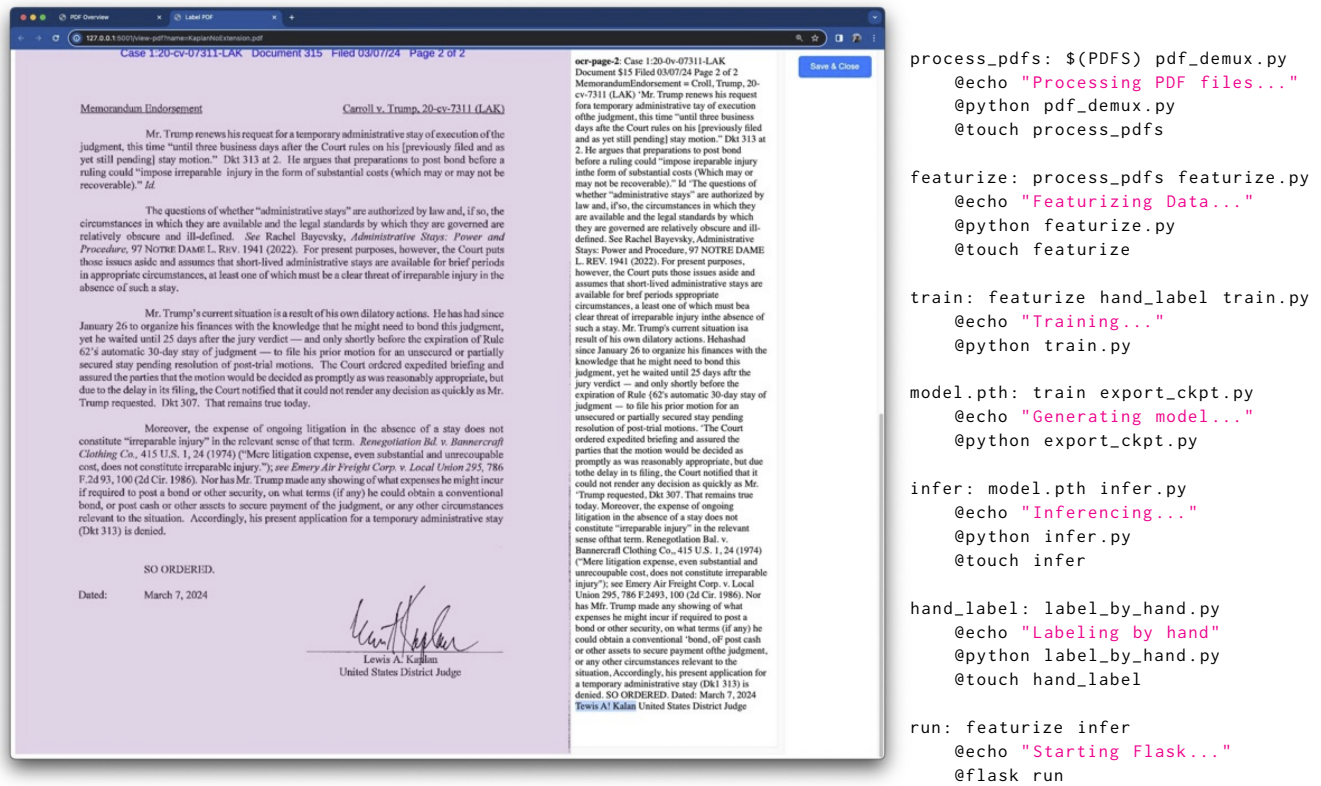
PDF Overview
Label PDF
127.0.0.1:5001/view-pdf?name=KaplanNoExtension.pdf

Case 1:20-cv-07311-LAK Document 315 Filed 03/07/24 Page 2 of 2

Memorandum Endorsement Carroll v. Trump, 20-cv-7311 (LAK)

Mr. Trump renews his request for a temporary administrative stay of execution of the judgment, this time "until three business days after the Court rules on his [previously filed and as yet still pending] stay motion." Dkt 313 at 2. He argues that preparations to post bond before a ruling could "impose irreparable injury in the form of substantial costs (which may or may not be recoverable)." Id.

The questions of whether "administrative stays" are authorized by law and, if so, the circumstances in which they are available and the legal standards by which they are governed are relatively obscure and ill-defined. See Rachel Bayevsky, Administrative Stays: Power and Procedure, 97 NOTRE DAME L. REV. 1941 (2022). For present purposes, however, the Court puts those issues aside and assumes that short-lived administrative stays are available for brief periods in appropriate circumstances, at least one of which must be a clear threat of irreparable injury in the absence of such a stay.

Mr. Trump's current situation is a result of his own dilatory actions. He has had since January 26 to organize his finances with the knowledge that he might need to bond this judgment, yet he waited until 25 days after the jury verdict — and only shortly before the expiration of Rule 62's automatic 30-day stay of judgment — to file his prior motion for an unsecured or partially secured stay pending resolution of post-trial motions. The Court ordered expedited briefing and assured the parties that the motion would be decided as promptly as was reasonably appropriate, but due to the delay in its filing, the Court notified that it could not render any decision as quickly as Mr. Trump requested. Dkt 307. That remains true today.

Moreover, the expense of ongoing litigation in the absence of a stay does not constitute "irreparable injury" in the relevant sense of that term. Renegotiation Bd. v. Bannercraft Clothing Co., 415 U.S. 1, 24 (1974) ("Mere litigation expense, even substantial and unrecoupable cost, does not constitute irreparable injury."); see Emery Air Freight Corp. v. Local Union 295, 786 F.2d 93, 100 (2d Cir. 1986). Nor has Mr. Trump made any showing of what expenses he might incur if required to post a bond or other security, on what terms (if any) he could obtain a conventional bond, or post cash or other assets to secure payment of the judgment, or any other circumstances relevant to the situation. Accordingly, his present application for a temporary administrative stay (Dkt 313) is denied.

SO ORDERED.

Dated: March 7, 2024

Lewis A. Kaplan
United States District Judge

ocr-page-2: Case 1:20-0v-07311-LAK Document $15 Filed 03/07/24 Page 2 of 2 MemorandumEndorsement « Croll, Trump, 20-cv-7311 (LAK) 'Mr. Trump renews his request fora temporary administrative tay of execution ofthe judgment, this time "until three business days after the Court rules on his [previously filed and as yet still pending] stay motion." Dkt 313 at 2. He argues that preparations to post bond before a ruling could "impose ireparable injury inthe form of substantial costs (Which may or may not be recoverable)." Id 'The questions of whether "administrative stays" are authorized by law and, if'so, the circumstances in which they are available and the legal standards by which they are governed are relatively obscure and ill-defined. See Rachel Bayevsky, Administrative Stays: Power and Procedure, 97 NOTRE DAME L. REV. 1941 (2022). For present purposes, however, the Court puts those issues aside and assumes that short-lived administrative stays are available for bref periods sppropriate circumstances, a least one of which must bea clear threat of irreparable injury inthe absence of such a stay. Mr. Trump's current situation isa result of his own dilatory actions. Hehashad since January 26 to organize his finances with the knowledge that he might need to bond this judgment, yet he waited until 25 days aftr the jury verdict — and only shortly before the expiration of Rule (62's automatic 30-day stay of judgment — to file his prior motion for an unsecured or partially secured stay pending resolution of post-trial motions. 'The Court ordered expedited briefing and assured the parties that the motion would be decided as promptly as was reasonably appropriate, but due tothe delay in ts filing, the Court notified that it could not render any decision as quickly as Mr. "Trump requested, Dkt 307. That remains true today. Moreover, the expense of ongoing litigation in the absence of a stay does not constitute "irreparable injury" in the relevant sense ofthat term. Renegotlation Bal. v. Bannercraft Clothing Co., 415 U.S. 1, 24 (1974) ("Mere litigation expense, even substantial and unrecoupable cost, does not constitute irreparable injury"); see Emery Air Freight Corp. v. Local Union 295, 786 F.2493, 100 (2d Cir. 1986). Nor has Mfr. Trump made any showing of what expenses he might incur if required to post a bond or other security, on what terms (if any) he could obtain a conventional 'bond, oF post cash or other assets to secure payment ofthe judgment, or any other circumstances relevant to the situation, Accordingly, his present application for a temporary administrative stay (Dk1 313) is denied. SO ORDERED. Dated: March 7, 2024 Tewis A! Kalan United States District Judge

Save & Close

process_pdfs: $(PDFS) pdf_demux.py
    @echo "Processing PDF files..."
    @python pdf_demux.py
    @touch process_pdfs

featurize: process_pdfs featurize.py
    @echo "Featurizing Data..."
    @python featurize.py
    @touch featurize

train: featurize hand_label train.py
    @echo "Training..."
    @python train.py

model.pth: train export_ckpt.py
    @echo "Generating model..."
    @python export_ckpt.py

infer: model.pth infer.py
    @echo "Inferencing..."
    @python infer.py
    @touch infer

hand_label: label_by_hand.py
    @echo "Labeling by hand"
    @python label_by_hand.py
    @touch hand_label

run: featurize infer
    @echo "Starting Flask..."
    @flask run